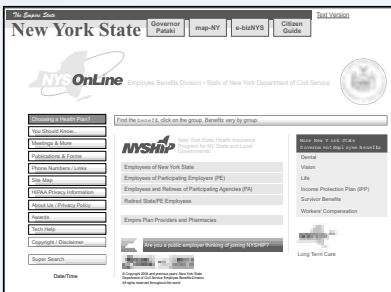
The Empire State
New York State
Governor Pataki
map-NY
e-bizNYS
Citizen Guide
Text Version

NYS OnLine Employee Benefits Division - State of New York Department of Civil Service

Choosing a Health Plan?
You Should Know...
Meetings & More
Publications & Forms
Phone Numbers / Links
Site Map
HIPAA Privacy Information
About Us / Privacy Policy
Awards
Tech Help
Copyright / Disclaimer
Super Search
Date/Time

Find the benefit, click on the group. Benefits vary by group.

NYSHIP New York State Health Insurance Program for NY State and Local Governments

Employees of New York State
Employees of Participating Employers (PE)
Employees and Retirees of Participating Agencies (PA)
Retired State/PE Employees
Empire Plan Providers and Pharmacies

Are you a public employer thinking of joining NYSHIP?

© Copyright 2004 and previous years New York State Department of Civil Service Employee Benefits Division All rights reserved throughout the world.

More New York State Government Employee Benefits
Dental
Vision
Life
Income Protection Plan (IPP)
Survivor Benefits
Workers' Compensation

Long Term Care